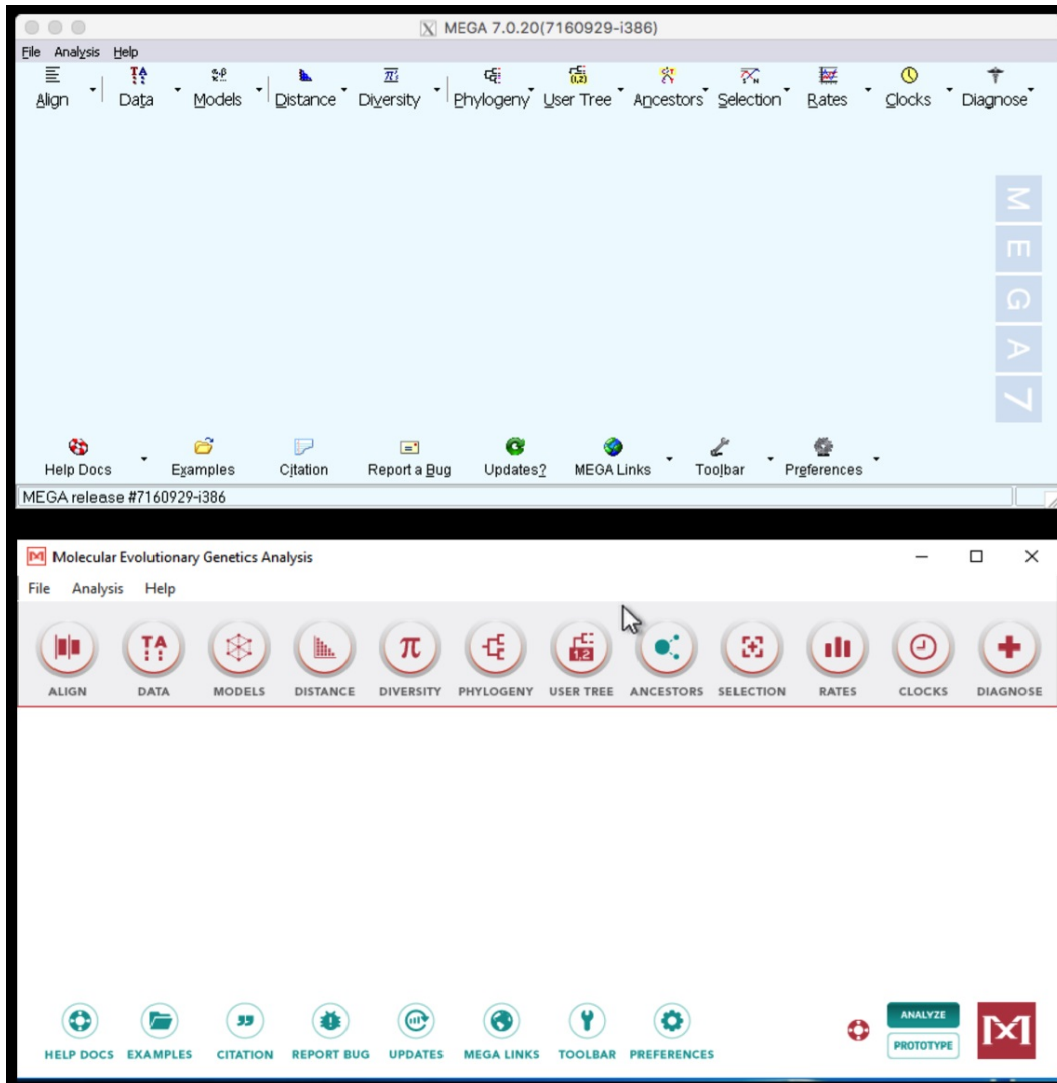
MEGA 7.0.20(7160929-i386)

File Analysis Help

Align Data Models Distance Diversity Phylogeny User Tree Ancestors Selection Rates Clocks Diagnose

M E G A 7

Help Docs Examples Citation Report a Bug Updates? MEGA Links Toolbar Preferences

MEGA release #7160929-i386

Molecular Evolutionary Genetics Analysis

File Analysis Help

ALIGN DATA MODELS DISTANCE DIVERSITY PHYLOGENY USER TREE ANCESTORS SELECTION RATES CLOCKS DIAGNOSE

HELP DOCS EXAMPLES CITATION REPORT BUG UPDATES MEGA LINKS TOOLBAR PREFERENCES

ANALYZE
PROTOTYPE